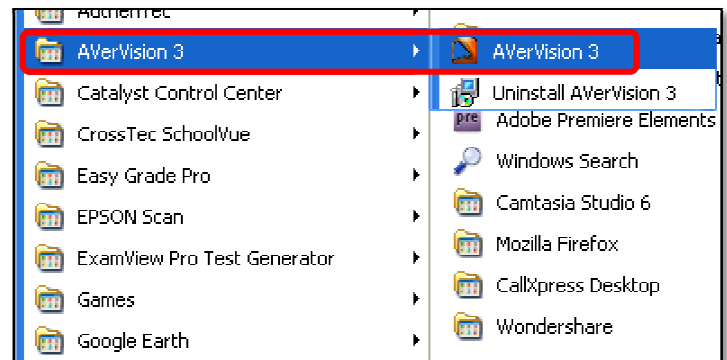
AuthenTec
AVerVision 3
Catalyst Control Center
CrossTec SchoolVue
Easy Grade Pro
EPSON Scan
ExamView Pro Test Generator
Games
Google Earth

AVerVision 3
Uninstall AVerVision 3
Adobe Premiere Elements
Windows Search
Camtasia Studio 6
Mozilla Firefox
CallXpress Desktop
Wondershare